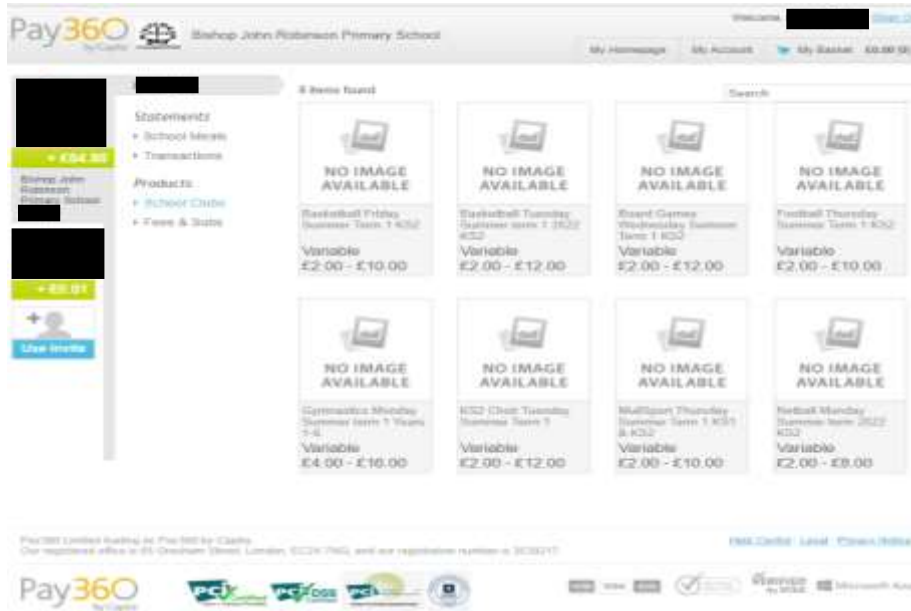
Pay360 by Capita

Bishop John Robinson Primary School

Welcome, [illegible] Sign Out

My Homepage | My Account | My Basket £0.00 (0)

+ £84.80

Bishop John Robinson Primary School

+ £0.01

Use Invite

Statements
• School Meals
• Transactions

Products
• School Clubs
• Fees & Subs

8 items found

Search

NO IMAGE AVAILABLE
Basketball Friday Summer Term 1 KS2
Variable
£2.00 - £10.00

NO IMAGE AVAILABLE
Basketball Tuesday Summer term 1 2022 KS2
Variable
£2.00 - £12.00

NO IMAGE AVAILABLE
Board Games Wednesday Summer Term 1 KS2
Variable
£2.00 - £12.00

NO IMAGE AVAILABLE
Football Thursday Summer Term 1 KS2
Variable
£2.00 - £10.00

NO IMAGE AVAILABLE
Gymnastics Monday Summer term 1 Years 1-6
Variable
£4.00 - £16.00

NO IMAGE AVAILABLE
KS2 Choir Tuesday Summer Term 1
Variable
£2.00 - £12.00

NO IMAGE AVAILABLE
MultiSport Thursday Summer Term 1 KS1 & KS2
Variable
£2.00 - £10.00

NO IMAGE AVAILABLE
Netball Monday Summer term 2022 KS2
Variable
£2.00 - £8.00

Pay360 Limited trading as Pay360 by Capita
Our registered office is 65 Gresham Street, London, EC2V 7NQ, and our registration number is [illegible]

Help Centre | Legal | Privacy Notice

Pay360 by Capita